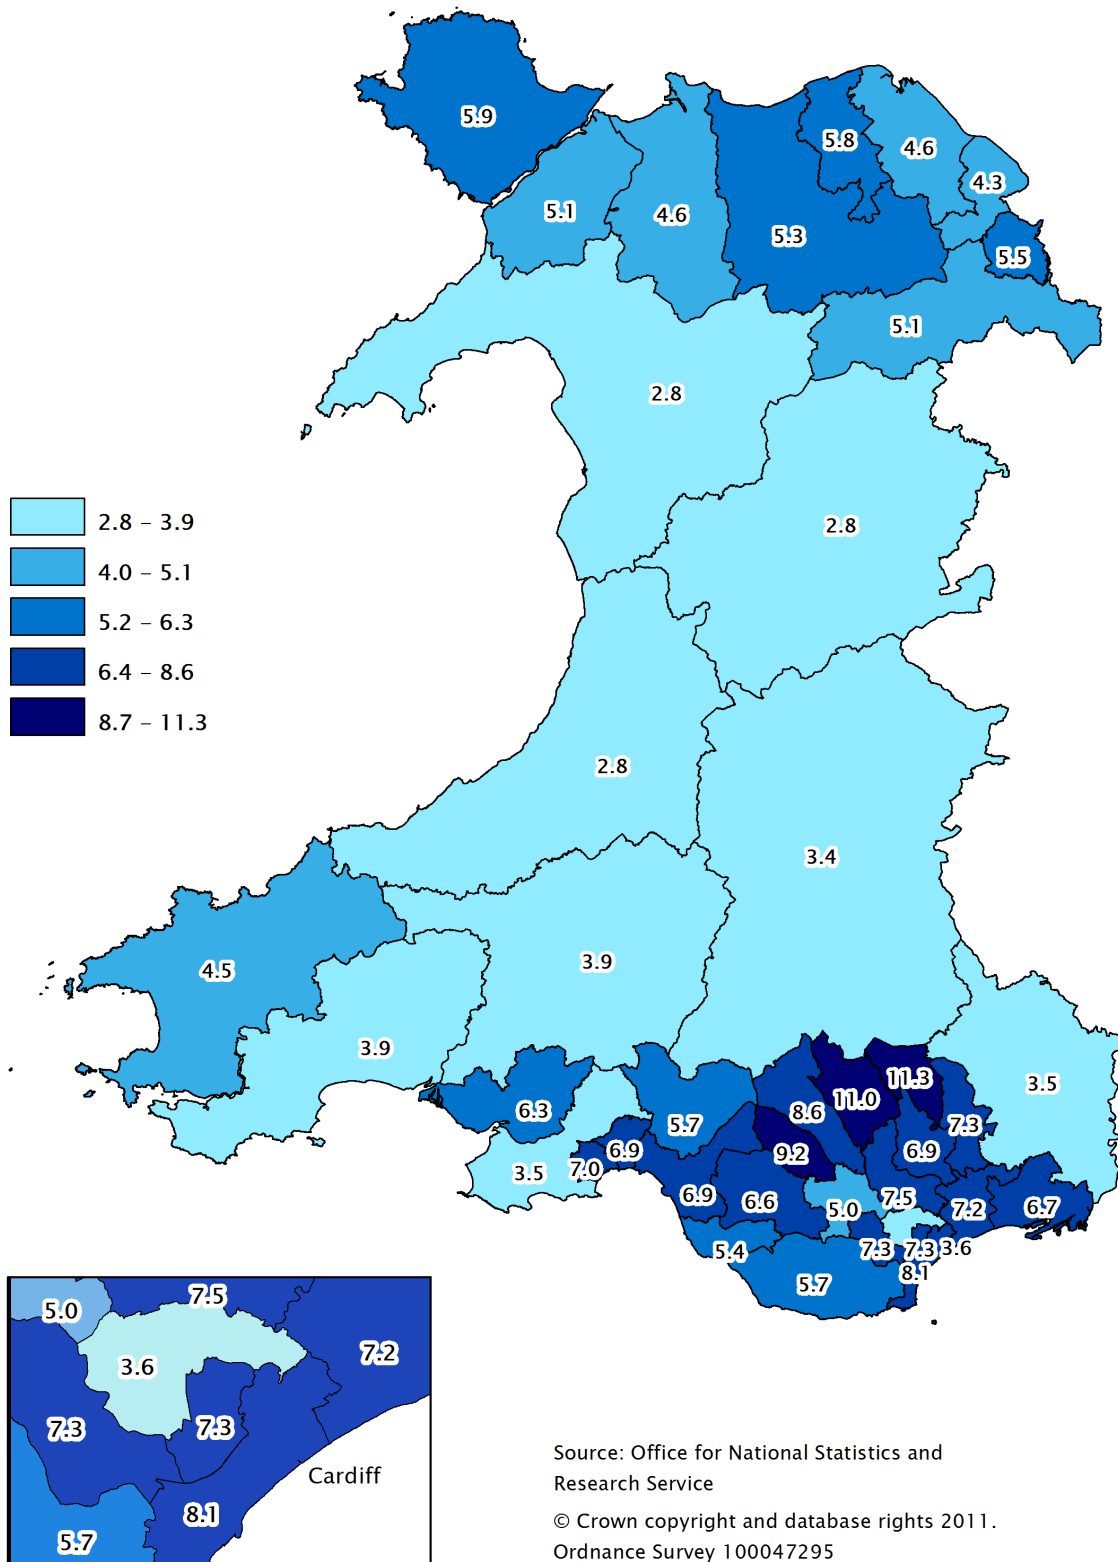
5.9
5.8
4.6
4.3
5.1
4.6
5.3
5.5
5.1
2.8
2.8
2.8 – 3.9
4.0 – 5.1
5.2 – 6.3
6.4 – 8.6
8.7 – 11.3
2.8
3.4
4.5
3.9
3.9
6.3
5.7
11.3
11.0
8.6
3.5
7.3
9.2
6.9
3.5
7.0
6.9
6.9
6.6
7.5
5.0
7.2
6.7
5.4
7.3
7.3
3.6
8.1
5.7
5.0
7.5
3.6
7.2
7.3
7.3
Cardiff
8.1
5.7
Source: Office for National Statistics and Research Service
© Crown copyright and database rights 2011. Ordnance Survey 100047295